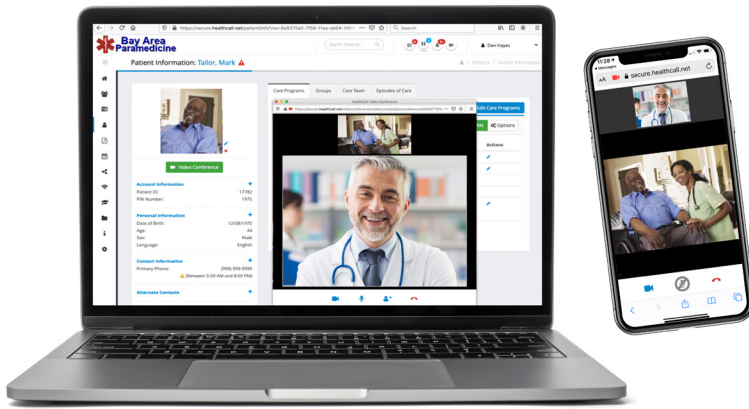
https://secure.healthcall.net/patient/info?rm=8e8375a0-7f08-11ea-ab04-1e1...

Search

Bay Area Paramedicine

Search Patients...

Dan Hayes

Patient Information: Tailor, Mark

Patients > Patient Information

Video Conference

Account Information

Patient ID: 17782

PIN Number: 1975

Personal Information

Date of Birth: 12/08/1975

Age: 44

Sex: Male

Language: English

Contact Information

Primary Phone: (999) 999-9999

(Between 5:00 AM and 8:00 PM)

Alternate Contacts

Care Programs

Groups

Care Team

Episodes of Care

HealthCall Video Conference

https://secure.healthcall.net/

Edit Care Programs

Options

Actions

11:28

Messages

AA

secure.healthcall.net